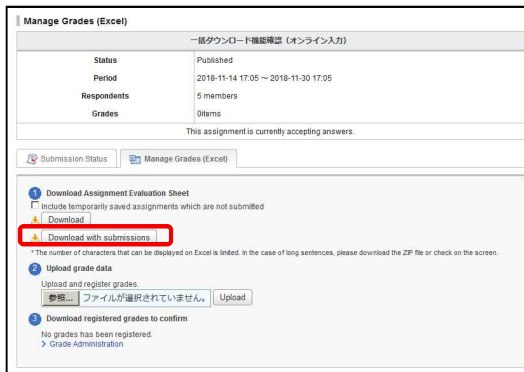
Manage Grades (Excel)

一括ダウンロード機能確認（オンライン入力）

| | |
|---|---|
| Status | Published |
| Period | 2018-11-14 17:05 ～ 2018-11-30 17:05 |
| Respondents | 5 members |
| Grades | 0items |

This assignment is currently accepting answers.

Submission Status | Manage Grades (Excel)

1 Download Assignment Evaluation Sheet

Include temporarily saved assignments which are not submitted

Download

Download with submissions

* The number of characters that can be displayed on Excel is limited. In the case of long sentences, please download the ZIP file or check on the screen.

2 Upload grade data

Upload and register grades.

参照... ファイルが選択されていません。 Upload

3 Download registered grades to confirm

No grades has been registered.

> Grade Administration